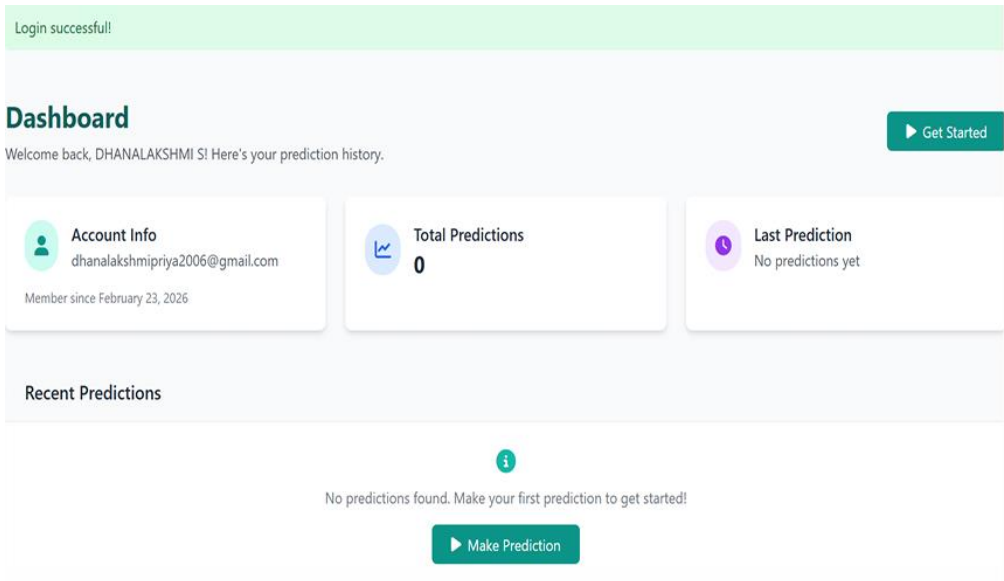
Login successful!

Dashboard

Welcome back, DHANALAKSHMI S! Here's your prediction history.

Get Started

Account Info
dhanalakshmipriya2006@gmail.com

Member since February 23, 2026

Total Predictions
0

Last Prediction
No predictions yet

Recent Predictions

No predictions found. Make your first prediction to get started!

Make Prediction